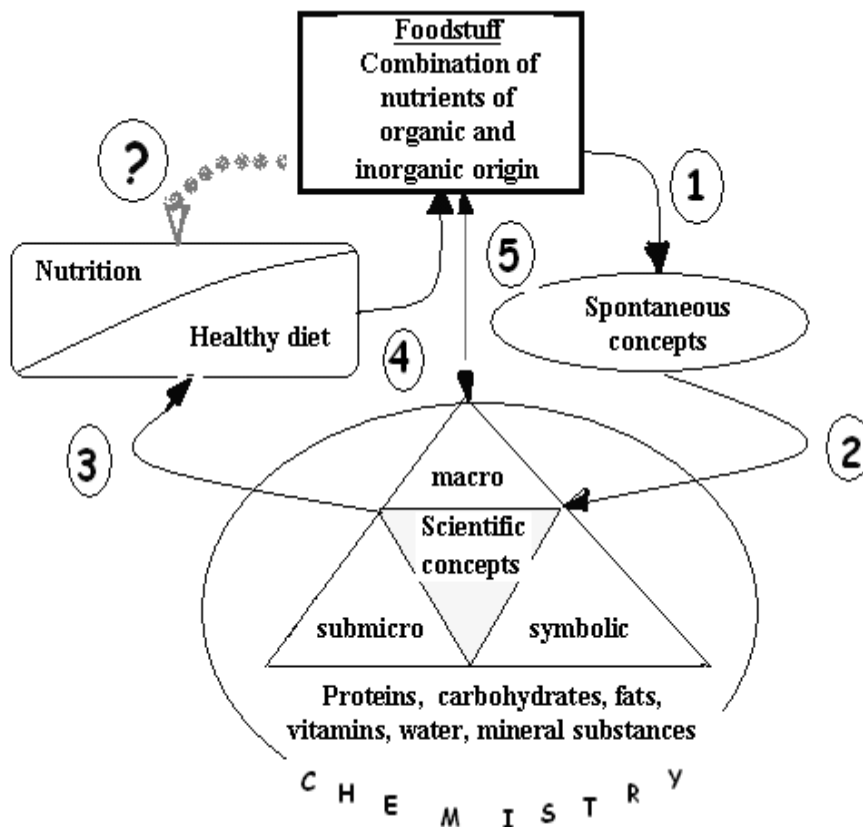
Foodstuff
Combination of nutrients of organic and inorganic origin

?

1

5

Nutrition

Healthy diet

Spontaneous concepts

4

3

2

macro

Scientific concepts

submicro

symbolic

Proteins, carbohydrates, fats, vitamins, water, mineral substances

CHEMISTRY